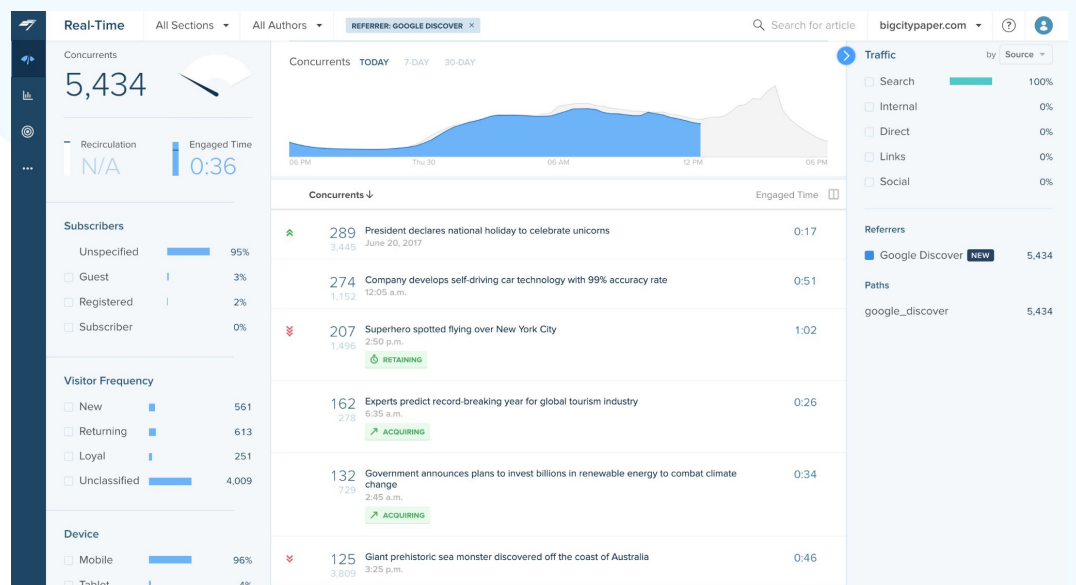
Real-Time All Sections ▾ All Authors ▾ REFERRER: GOOGLE DISCOVER × Search for article bigcitypaper.com ▾ ?

Concurrents
5,434

Recirculation
N/A

Engaged Time
0:36

Subscribers
Unspecified 95%
Guest 3%
Registered 2%
Subscriber 0%

Visitor Frequency
New 561
Returning 613
Loyal 251
Unclassified 4,009

Device
Mobile 96%
Tablet 4%

Concurrents TODAY 7-DAY 30-DAY

06 PM Thu 30 06 AM 12 PM 06 PM

Concurrents ↓ Engaged Time

289 3,445 President declares national holiday to celebrate unicorns June 20, 2017 0:17

274 1,152 Company develops self-driving car technology with 99% accuracy rate 12:05 a.m. 0:51

207 1,496 Superhero spotted flying over New York City 2:50 p.m. RETAINING 1:02

162 278 Experts predict record-breaking year for global tourism industry 6:35 a.m. ACQUIRING 0:26

132 729 Government announces plans to invest billions in renewable energy to combat climate change 2:45 a.m. ACQUIRING 0:34

125 3,809 Giant prehistoric sea monster discovered off the coast of Australia 3:25 p.m. 0:46

Traffic by Source ▾
Search 100%
Internal 0%
Direct 0%
Links 0%
Social 0%

Referrers
Google Discover NEW 5,434

Paths
google_discover 5,434